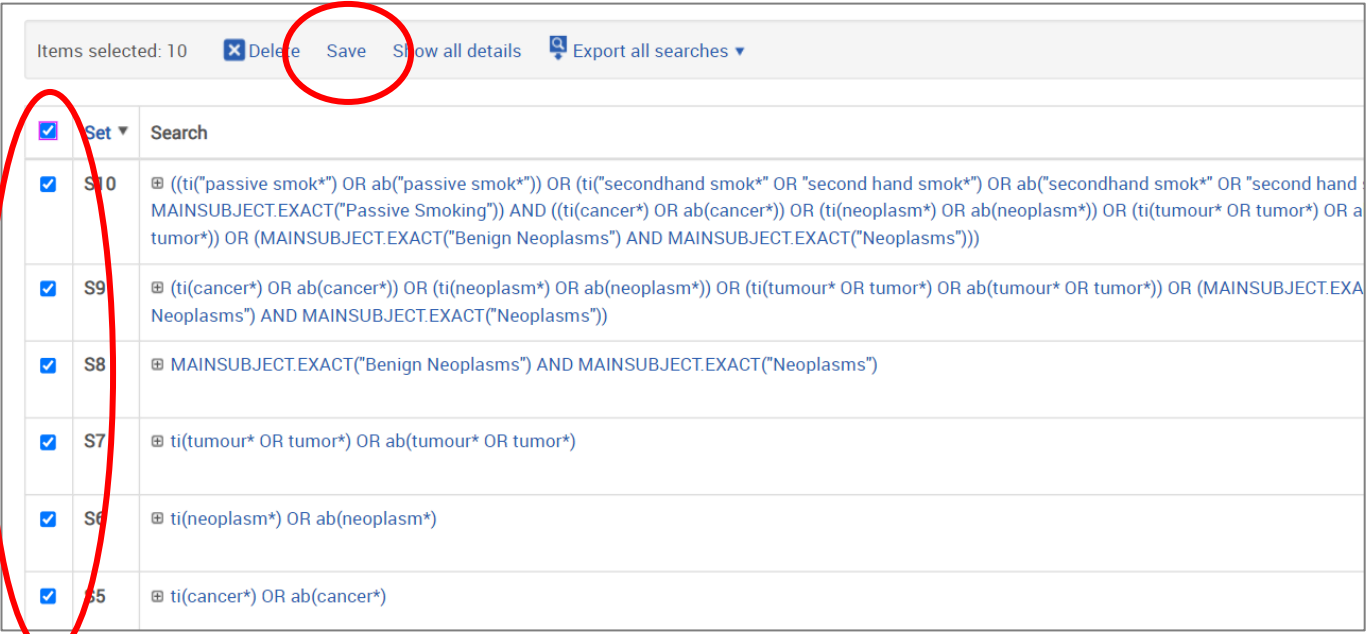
Items selected: 10 Delete Save Show all details Export all searches ▾

| | Set ▾ | Search |
|---|---|---|
| | S10 | ⊞ ((ti("passive smok*") OR ab("passive smok*")) OR (ti("secondhand smok*" OR "second hand smok*") OR ab("secondhand smok*" OR "second hand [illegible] MAINSUBJECT.EXACT("Passive Smoking")) AND ((ti(cancer*) OR ab(cancer*)) OR (ti(neoplasm*) OR ab(neoplasm*)) OR (ti(tumour* OR tumor*) OR a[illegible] tumor*)) OR (MAINSUBJECT.EXACT("Benign Neoplasms") AND MAINSUBJECT.EXACT("Neoplasms"))) |
| | S9 | ⊞ (ti(cancer*) OR ab(cancer*)) OR (ti(neoplasm*) OR ab(neoplasm*)) OR (ti(tumour* OR tumor*) OR ab(tumour* OR tumor*)) OR (MAINSUBJECT.EXA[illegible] Neoplasms") AND MAINSUBJECT.EXACT("Neoplasms")) |
| | S8 | ⊞ MAINSUBJECT.EXACT("Benign Neoplasms") AND MAINSUBJECT.EXACT("Neoplasms") |
| | S7 | ⊞ ti(tumour* OR tumor*) OR ab(tumour* OR tumor*) |
| | S6 | ⊞ ti(neoplasm*) OR ab(neoplasm*) |
| | S5 | ⊞ ti(cancer*) OR ab(cancer*) |